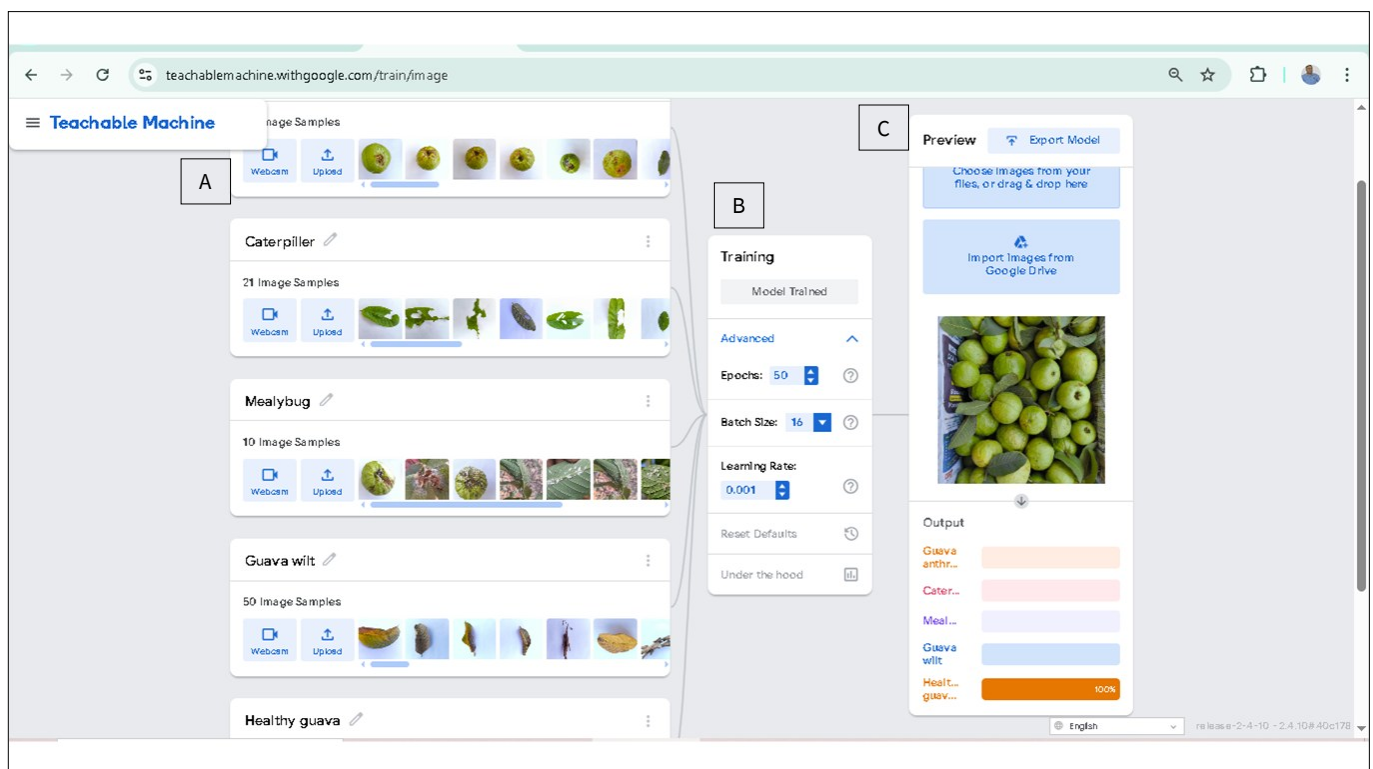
teachablemachine.withgoogle.com/train/image

Teachable Machine

Image Samples

Webcam Upload

A

Caterpiller

21 Image Samples

Webcam Upload

Mealybug

10 Image Samples

Webcam Upload

Guava wilt

50 Image Samples

Webcam Upload

Healthy guava

B

Training

Model Trained

Advanced

Epochs: 50

Batch Size: 16

Learning Rate:

0.001

Reset Defaults

Under the hood

C

Preview

Export Model

Choose images from your files, or drag & drop here

Import images from Google Drive

Output

Guava anthr...

Cater...

Meal...

Guava wilt

Healt... guav...

100%

English

release-2-4-10 - 2.4.10#40c178